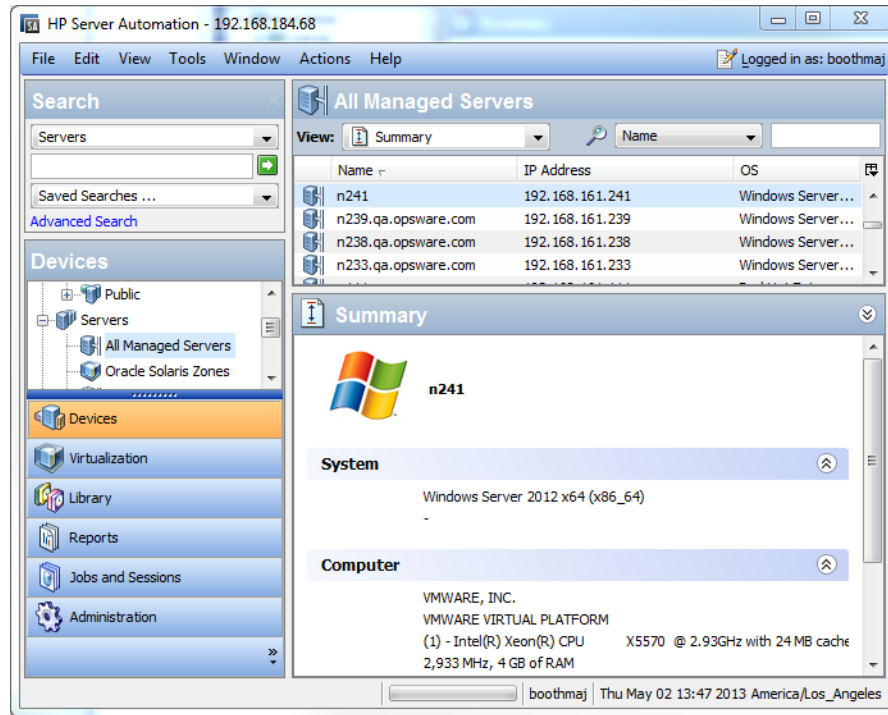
HP Server Automation - 192.168.184.68

File Edit View Tools Window Actions Help

Logged in as: boothmaj

Search

Servers

Saved Searches ...

Advanced Search

Devices

Public

Servers

All Managed Servers

Oracle Solaris Zones

Devices

Virtualization

Library

Reports

Jobs and Sessions

Administration

All Managed Servers

View: Summary

Name

| Name | IP Address | OS |
|---|---|---|
| n241 | 192.168.161.241 | Windows Server... |
| n239.qa.opsware.com | 192.168.161.239 | Windows Server... |
| n238.qa.opsware.com | 192.168.161.238 | Windows Server... |
| n233.qa.opsware.com | 192.168.161.233 | Windows Server... |

Summary

n241

System

Windows Server 2012 x64 (x86_64)

-

Computer

VMWARE, INC.

VMWARE VIRTUAL PLATFORM

(1) - Intel(R) Xeon(R) CPU X5570 @ 2.93GHz with 24 MB cache

2,933 MHz, 4 GB of RAM

boothmaj Thu May 02 13:47 2013 America/Los_Angeles